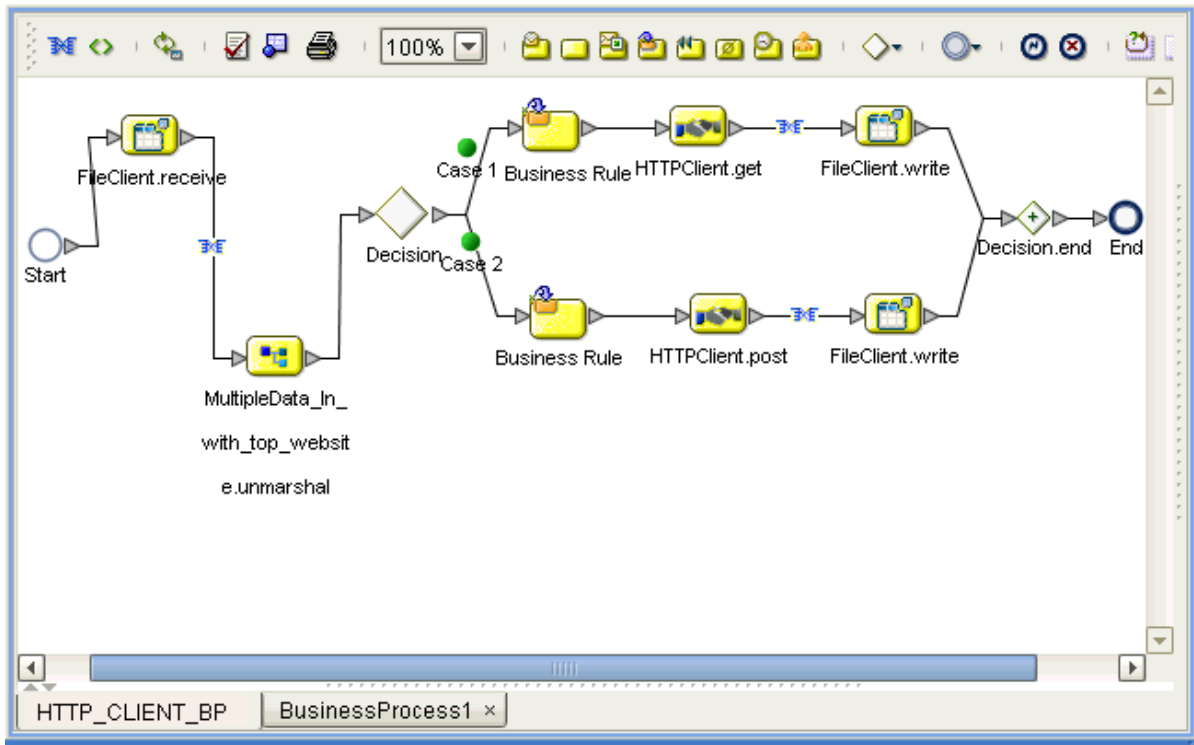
100%

FileClient.receive

Start

MultipleData_In_with_top_website.unmarshal

Decision

Case 1

Case 2

Business Rule

HTTPClient.get

FileClient.write

Business Rule

HTTPClient.post

FileClient.write

Decision.end

End

HTTP_CLIENT_BP

BusinessProcess1 ×